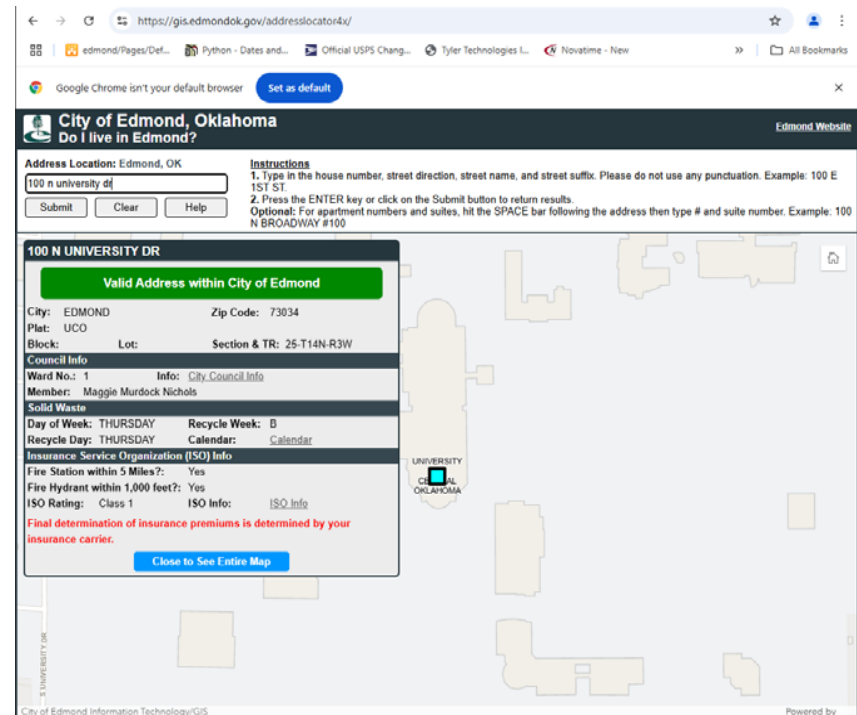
https://gis.edmondok.gov/addresslocator4x/

edmond/Pages/Def... Python - Dates and... Official USPS Chang... Tyler Technologies I... Novatime - New » All Bookmarks

Google Chrome isn't your default browser Set as default

City of Edmond, Oklahoma
Do I live in Edmond?

Edmond Website

Address Location: Edmond, OK
100 n university dr
Submit Clear Help

Instructions
1. Type in the house number, street direction, street name, and street suffix. Please do not use any punctuation. Example: 100 E 1ST ST.
2. Press the ENTER key or click on the Submit button to return results.
Optional: For apartment numbers and suites, hit the SPACE bar following the address then type # and suite number. Example: 100 N BROADWAY #100

100 N UNIVERSITY DR

Valid Address within City of Edmond

| City: EDMOND | Zip Code: 73034 |
|---|---|
| Plat: UCO | |
| Block: Lot: | Section & TR: 25-T14N-R3W |

Council Info

| Ward No.: 1 | Info: City Council Info |
|---|---|
| Member: Maggie Murdock Nichols | |

Solid Waste

| Day of Week: THURSDAY | Recycle Week: B |
|---|---|
| Recycle Day: THURSDAY | Calendar: Calendar |

Insurance Service Organization (ISO) Info

| Fire Station within 5 Miles?: | Yes |
|---|---|
| Fire Hydrant within 1,000 feet?: | Yes |
| ISO Rating: Class 1 | ISO Info: ISO Info |

Final determination of insurance premiums is determined by your insurance carrier.

Close to See Entire Map

UNIVERSITY
CE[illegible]AL
OKLAHOMA

S UNIVERSITY DR

City of Edmond Information Technology/GIS

Powered by